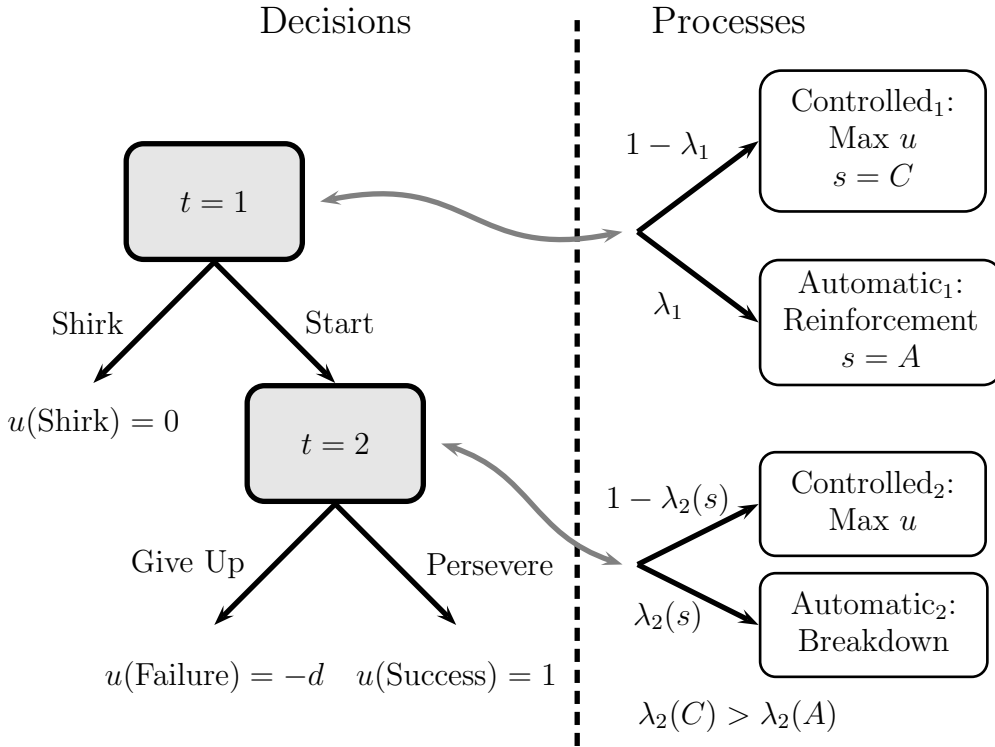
Decisions

Processes

$t = 1$

Shirk

Start

$u(\text{Shirk}) = 0$

$t = 2$

Give Up

Persevere

$u(\text{Failure}) = -d$

$u(\text{Success}) = 1$

$1 - \lambda_1$

Controlled$_1$: Max $u$ $s = C$

$\lambda_1$

Automatic$_1$: Reinforcement $s = A$

$1 - \lambda_2(s)$

Controlled$_2$: Max $u$

$\lambda_2(s)$

Automatic$_2$: Breakdown

$\lambda_2(C) > \lambda_2(A)$